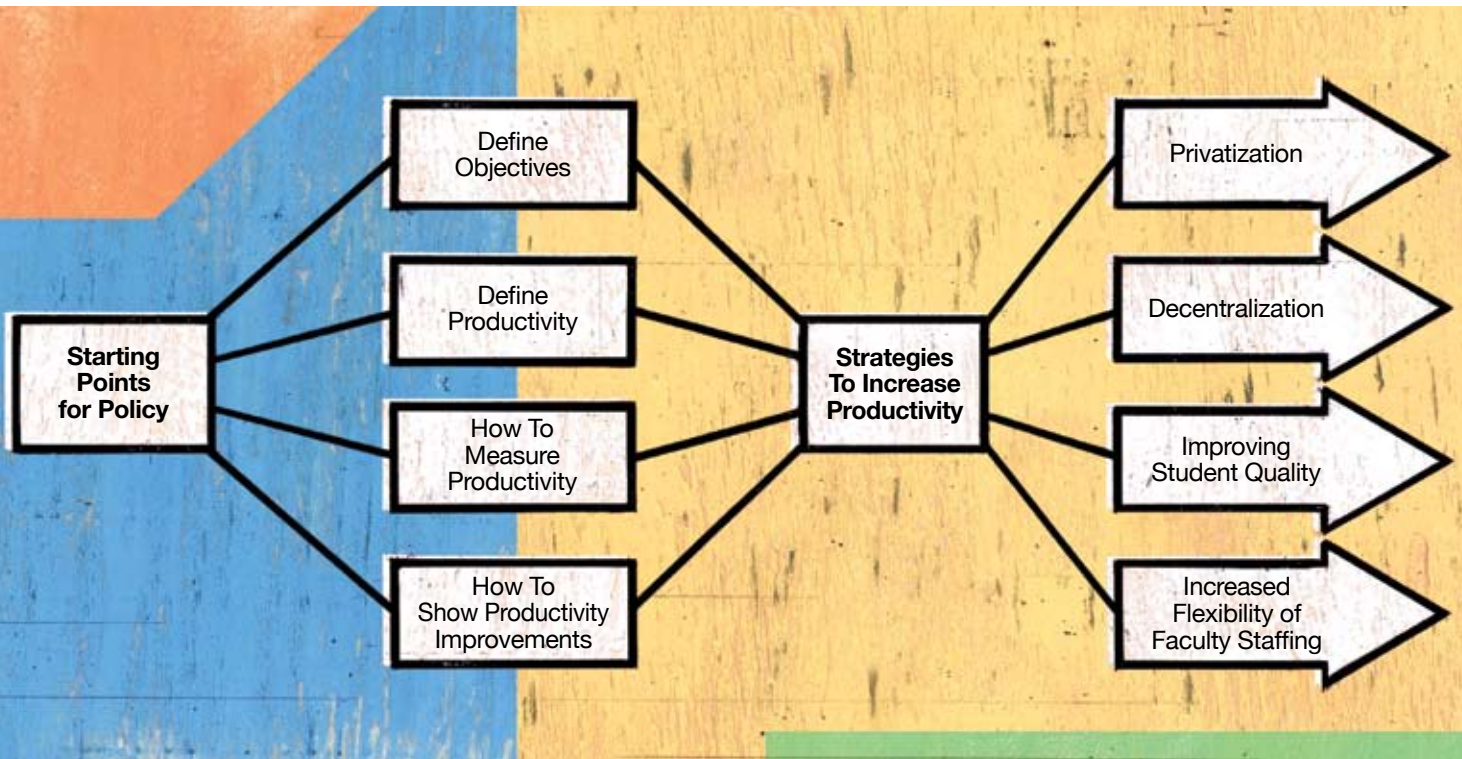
Starting Points for Policy

Define Objectives

Define Productivity

How To Measure Productivity

How To Show Productivity Improvements

Strategies To Increase Productivity

Privatization

Decentralization

Improving Student Quality

Increased Flexibility of Faculty Staffing